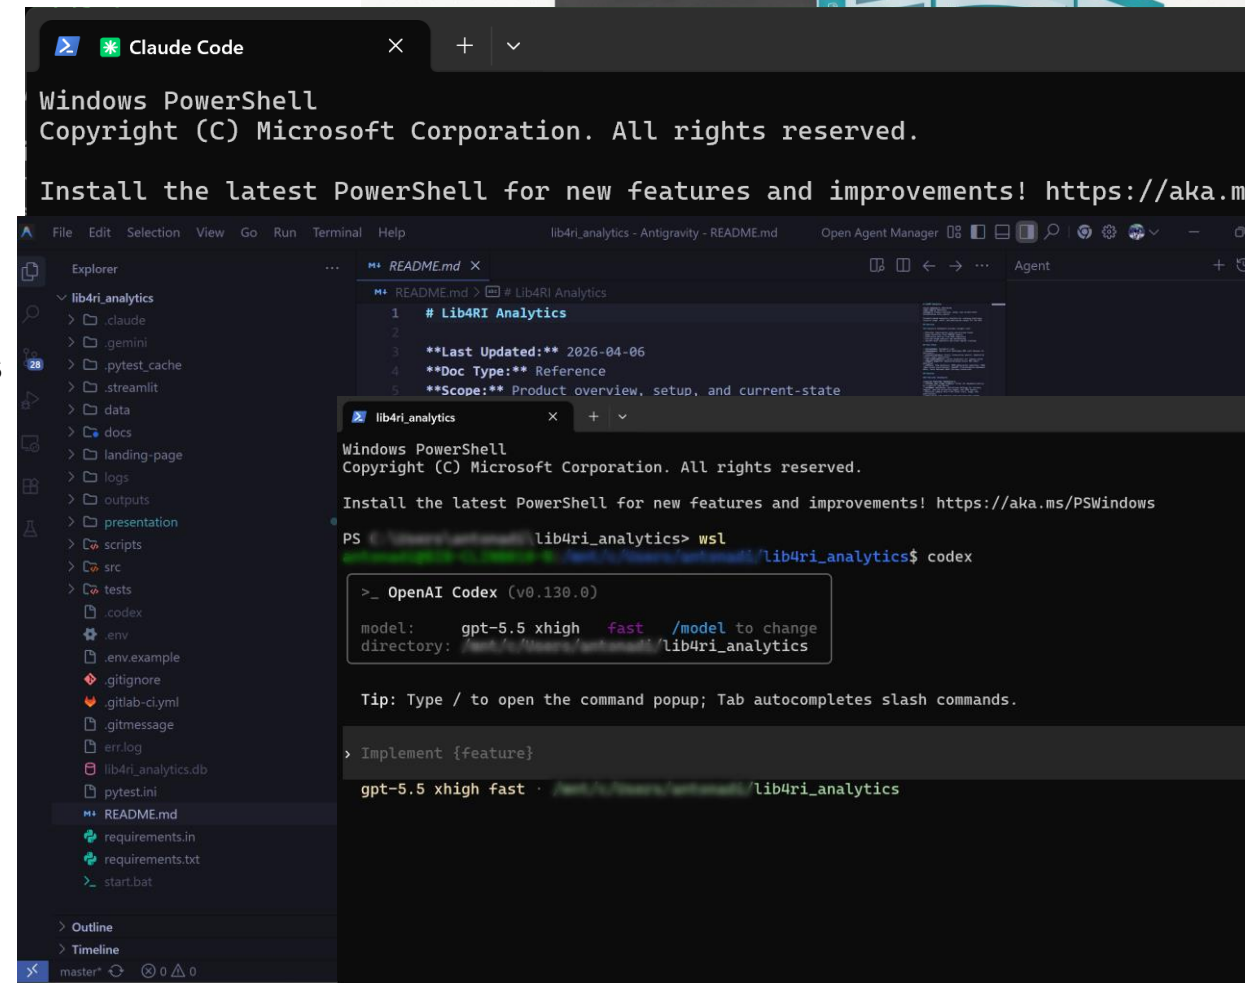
Claude Code

Windows PowerShell
Copyright (C) Microsoft Corporation. All rights reserved.

Install the latest PowerShell for new features and improvements! https://aka.m

File Edit Selection View Go Run Terminal Help lib4ri_analytics - Antigravity - README.md Open Agent Manager

Explorer

lib4ri_analytics
.claude
.gemini
.pytest_cache
.streamlit
data
docs
landing-page
logs
outputs
presentation
scripts
src
tests
.codex
.env
.env.example
.gitignore
.gitlab-ci.yml
.gitmessage
err.log
lib4ri_analytics.db
pytest.ini
README.md
requirements.in
requirements.txt
start.bat

Outline
Timeline
master* ⓧ 0 ⚠ 0

28

README.md

README.md > # Lib4RI Analytics
1 # Lib4RI Analytics
2
3 **Last Updated:** 2026-04-06
4 **Doc Type:** Reference
5 **Scope:** Product overview, setup, and current-state

Agent

lib4ri_analytics

Windows PowerShell
Copyright (C) Microsoft Corporation. All rights reserved.

Install the latest PowerShell for new features and improvements! https://aka.ms/PSWindows

PS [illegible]lib4ri_analytics> wsl
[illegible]/lib4ri_analytics$ codex

>_ OpenAI Codex (v0.130.0)

model: gpt-5.5 xhigh fast /model to change
directory: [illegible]/lib4ri_analytics

Tip: Type / to open the command popup; Tab autocompletes slash commands.

› Implement {feature}

gpt-5.5 xhigh fast · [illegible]/lib4ri_analytics